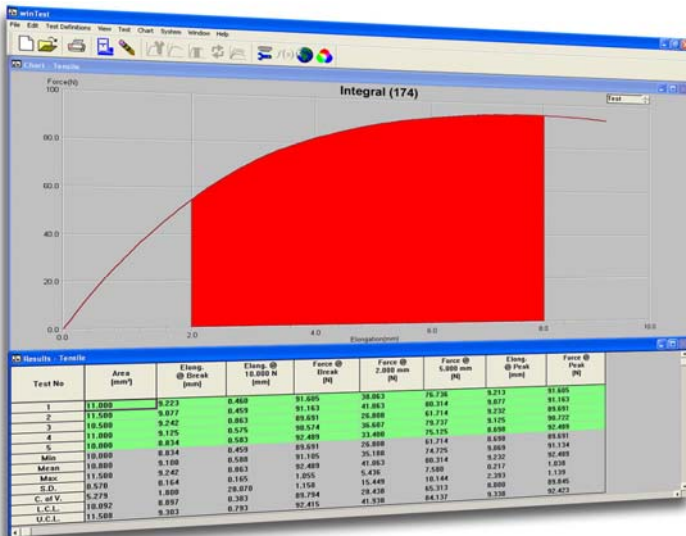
winTest

File Edit Test Definitions View Test Chart System Window Help

Chart - Tensile

Force(N)

100

Integral (174)

Test

80.0

60.0

40.0

20.0

0.0

0.0

2.0

4.0

6.0

8.0

10.0

Elongation(mm)

Results - Tensile

| Test No | Area [mm²] | Elong. @ Break [mm] | Elong. @ 10.000 N [mm] | Force @ Break [N] | Force @ 2.000 mm [N] | Force @ 5.000 mm [N] | Elong. @ Peak [mm] | Force @ Peak [N] |
|---|---|---|---|---|---|---|---|---|
| 1 | 11.000 | 9.223 | 0.460 | 91.605 | 38.063 | 76.736 | 9.213 | 91.605 |
| 2 | 11.500 | 9.077 | 0.459 | 91.163 | 41.063 | 80.314 | 9.077 | 91.163 |
| 3 | 10.500 | 9.242 | 0.863 | 89.691 | 26.808 | 61.714 | 9.232 | 89.691 |
| 4 | 11.000 | 9.125 | 0.575 | 90.574 | 36.607 | 79.737 | 9.125 | 90.722 |
| 5 | 10.000 | 8.834 | 0.583 | 92.489 | 33.400 | 75.125 | 8.698 | 92.489 |
| Min | 10.000 | 8.834 | 0.459 | 89.691 | 26.808 | 61.714 | 8.698 | 89.691 |
| Mean | 10.800 | 9.100 | 0.588 | 91.105 | 35.188 | 74.725 | 9.069 | 91.134 |
| Max | 11.500 | 9.242 | 0.863 | 92.489 | 41.063 | 80.314 | 9.232 | 92.489 |
| S.D. | 0.570 | 0.164 | 0.165 | 1.055 | 5.436 | 7.580 | 0.217 | 1.038 |
| C. of V. | 5.279 | 1.800 | 28.070 | 1.158 | 15.449 | 10.144 | 2.393 | 1.139 |
| L.C.L. | 10.092 | 8.897 | 0.383 | 89.794 | 28.438 | 65.313 | 8.800 | 89.845 |
| U.C.L. | 11.508 | 9.303 | 0.793 | 92.415 | 41.938 | 84.137 | 9.338 | 92.423 |